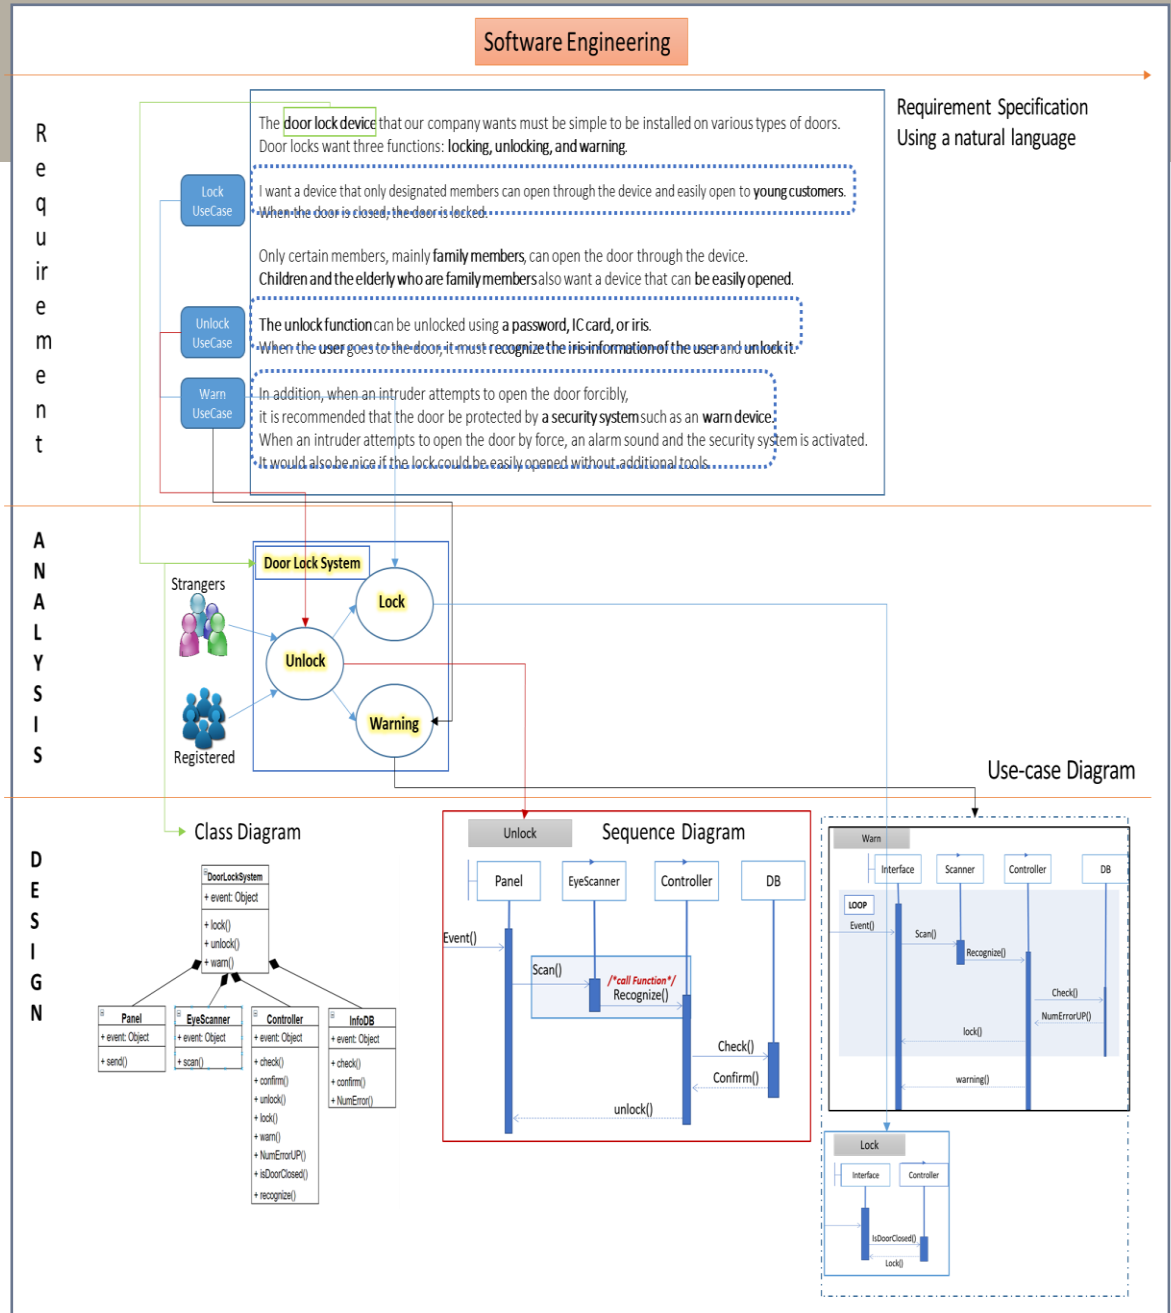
Software Engineering

Requirement Specification
Using a natural language

R
e
q
u
ir
e
m
e
n
t

The door lock device that our company wants must be simple to be installed on various types of doors.
Door locks want three functions: locking, unlocking, and warning.

Lock UseCase

I want a device that only designated members can open through the device and easily open to young customers.
When the door is closed, the door is locked.

Only certain members, mainly family members, can open the door through the device.
Children and the elderly who are family members also want a device that can be easily opened.

Unlock UseCase

The unlock function can be unlocked using a password, IC card, or iris.
When the user goes to the door, it must recognize the iris information of the user and unlock it.

Warn UseCase

In addition, when an intruder attempts to open the door forcibly,
it is recommended that the door be protected by a security system such as an warn device.
When an intruder attempts to open the door by force, an alarm sound and the security system is activated.
It would also be nice if the lock could be easily opened without additional tools.

A
N
A
L
Y
S
I
S

Door Lock System
Strangers
Lock
Unlock
Warning
Registered

Use-case Diagram

D
E
S
I
G
N

Class Diagram

DoorLockSystem
+ event: Object
+ lock()
+ unlock()
+ warn()

Panel
+ event: Object
+ send()

EyeScanner
+ event: Object
+ scan()

Controller
+ event: Object
+ check()
+ confirm()
+ unlock()
+ lock()
+ warn()
+ NumErrorUP()
+ isDoorClosed()
+ recognize()

InfoDB
+ event: Object
+ check()
+ confirm()
+ NumError()

Unlock
Sequence Diagram
Panel
EyeScanner
Controller
DB
Event()
Scan()
/*call Function*/
Recognize()
Check()
Confirm()
unlock()

Warn
Interface
Scanner
Controller
DB
LOOP
Event()
Scan()
Recognize()
Check()
NumErrorUP()
lock()
warning()

Lock
Interface
Controller
IsDoorClosed()
Lock()